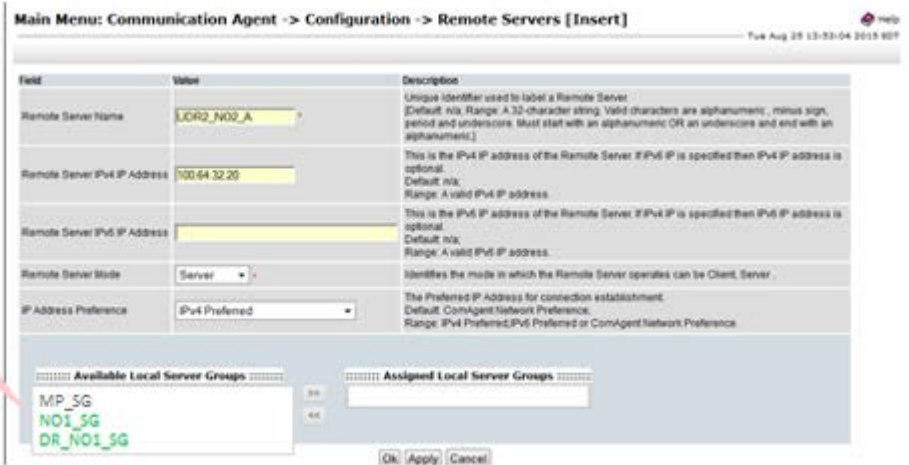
Main Menu: Communication Agent -> Configuration -> Remote Servers [Insert]

Help

Tue Aug 25 13:33:04 2015 EDT

| Field | Value | Description |
|---|---|---|
| Remote Server Name | UDR2_NO2_A * | Unique identifier used to label a Remote Server. [Default: n/a; Range: A 32-character string. Valid characters are alphanumeric , minus sign, period and underscore. Must start with an alphanumeric OR an underscore and end with an alphanumeric.] |
| Remote Server IPv4 IP Address | 100.64.32.20 | This is the IPv4 IP address of the Remote Server. If IPv6 IP is specified then IPv4 IP address is optional. Default: n/a; Range: A valid IPv4 IP address. |
| Remote Server IPv6 IP Address | | This is the IPv6 IP address of the Remote Server. If IPv4 IP is specified then IPv6 IP address is optional. Default: n/a; Range: A valid IPv6 IP address. |
| Remote Server Mode | Server * | Identifies the mode in which the Remote Server operates can be Client, Server. |
| IP Address Preference | IPv4 Preferred | The Preferred IP Address for connection establishment. Default: ComAgent Network Preference; Range: IPv4 Preferred,IPv6 Preferred or ComAgent Network Preference |

Available Local Server Groups

MP_SG
NO1_SG
DR_NO1_SG

>>
<<

Assigned Local Server Groups

Ok Apply Cancel